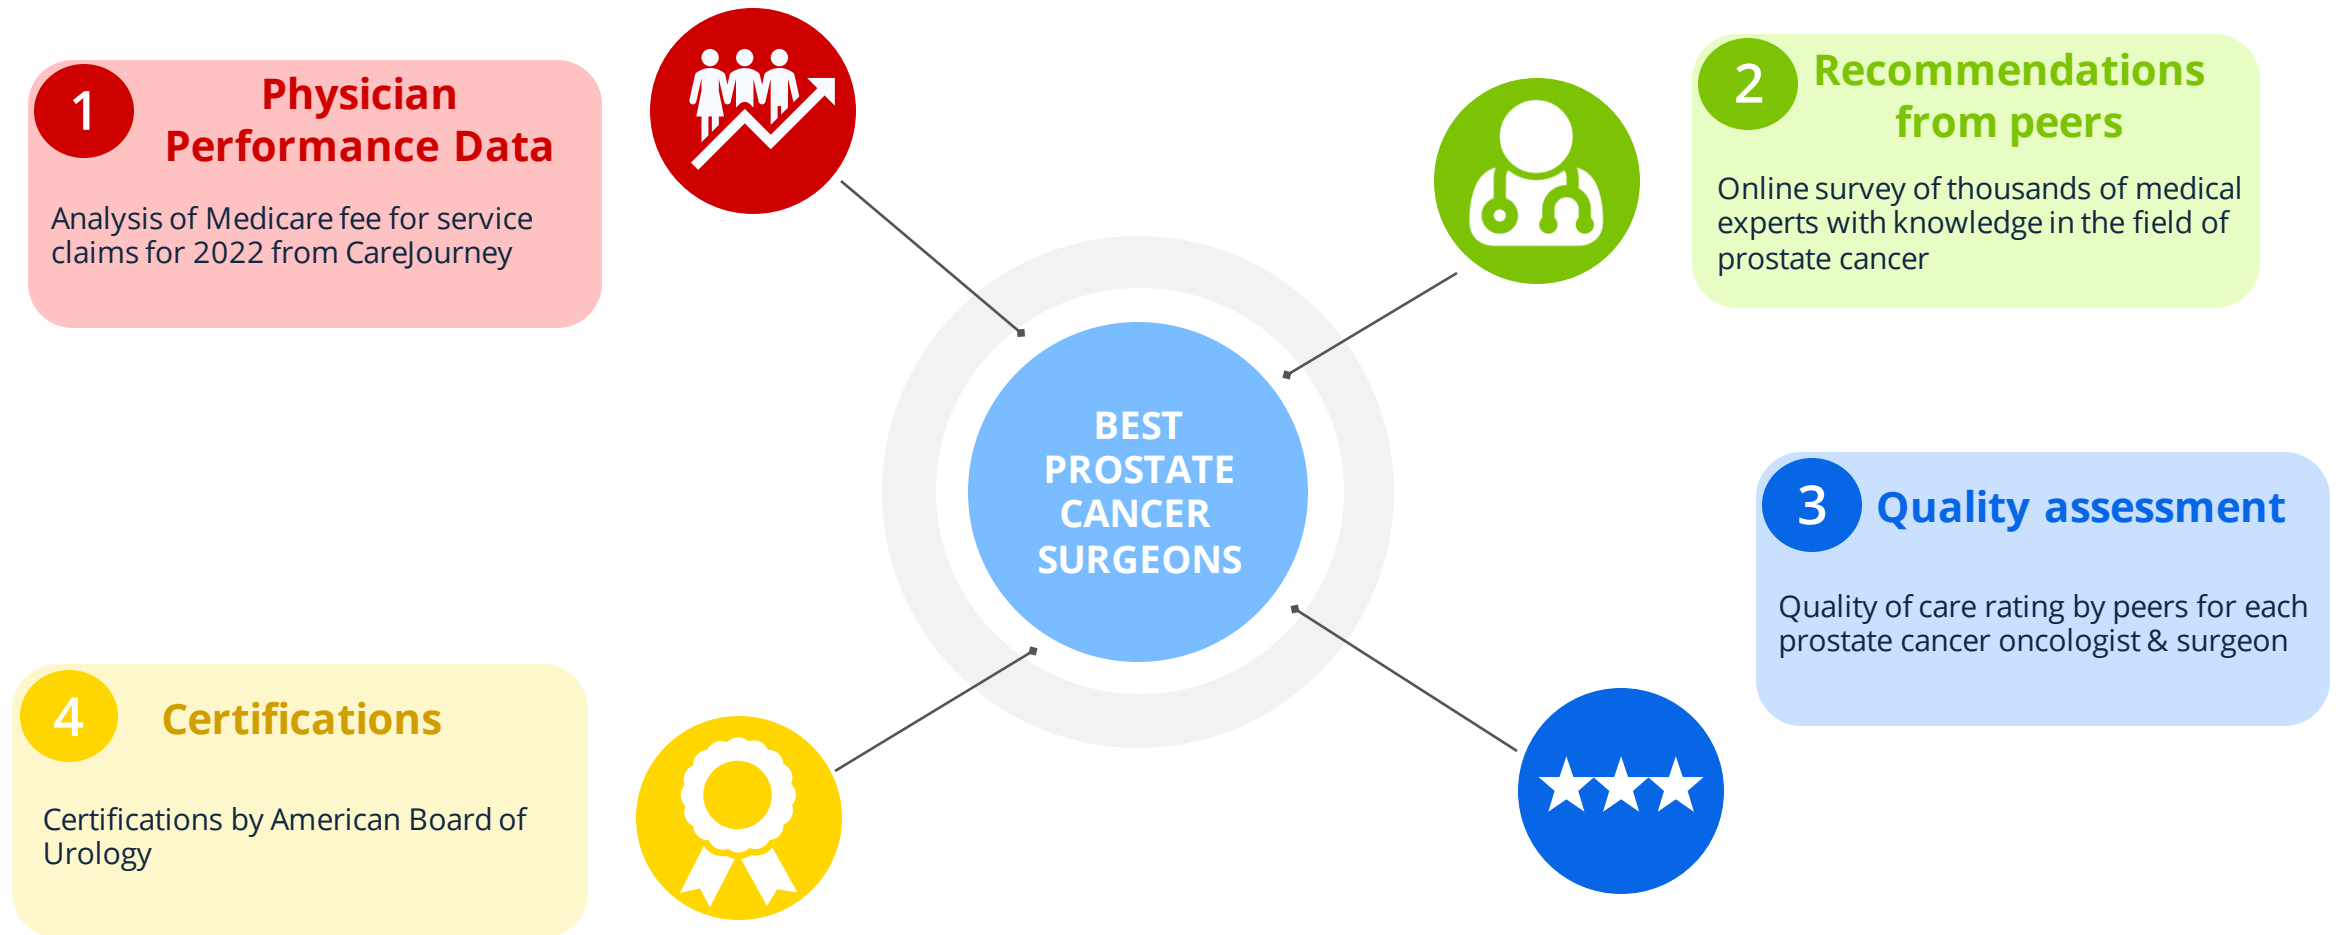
1 Physician Performance Data

Analysis of Medicare fee for service claims for 2022 from CareJourney

2 Recommendations from peers

Online survey of thousands of medical experts with knowledge in the field of prostate cancer

BEST PROSTATE CANCER SURGEONS

3 Quality assessment

Quality of care rating by peers for each prostate cancer oncologist & surgeon

4 Certifications

Certifications by American Board of Urology